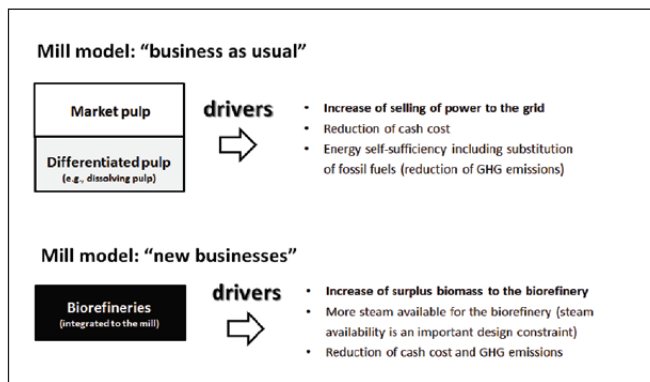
Mill model: "business as usual"

Market pulp

Differentiated pulp
(e.g., dissolving pulp)

drivers

• Increase of selling of power to the grid
• Reduction of cash cost
• Energy self-sufficiency including substitution of fossil fuels (reduction of GHG emissions)

Mill model: "new businesses"

Biorefineries
(integrated to the mill)

drivers

• Increase of surplus biomass to the biorefinery
• More steam available for the biorefinery (steam availability is an important design constraint)
• Reduction of cash cost and GHG emissions